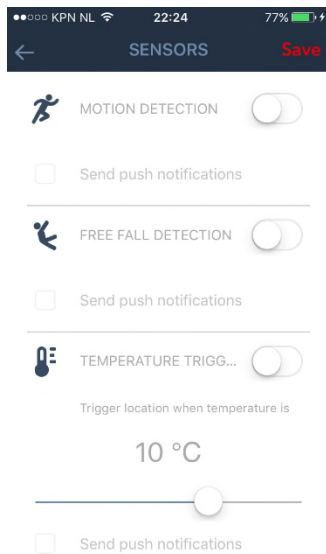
●●○○○ KPN NL 22:24 77%

SENSORS Save

MOTION DETECTION

Send push notifications

FREE FALL DETECTION

Send push notifications

TEMPERATURE TRIGG...

Trigger location when temperature is

10 °C

Send push notifications